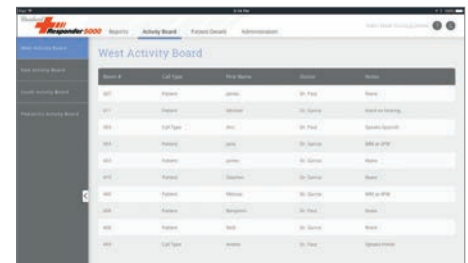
Responder 5000 Reports Activity Board Patient Details Administration

West Activity Board
East Activity Board
South Activity Board
Pediatric Activity Board

West Activity Board

| Room # | Call Type | First Name | Doctor | Notes |
|---|---|---|---|---|
| 407 | Patient | James | Dr. Paul | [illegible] |
| 411 | Patient | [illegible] | Dr. Garcia | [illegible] |
| 303 | Call Type | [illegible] | Dr. Paul | Speaks Spanish |
| 304 | Patient | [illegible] | Dr. Garcia | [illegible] |
| 403 | Patient | James | Dr. Garcia | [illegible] |
| 415 | Patient | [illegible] | Dr. Paul | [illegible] |
| 408 | Patient | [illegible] | Dr. Garcia | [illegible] |
| 409 | Patient | Benjamin | Dr. Paul | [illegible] |
| 402 | Patient | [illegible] | Dr. Garcia | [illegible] |
| 401 | Call Type | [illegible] | Dr. Paul | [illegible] |